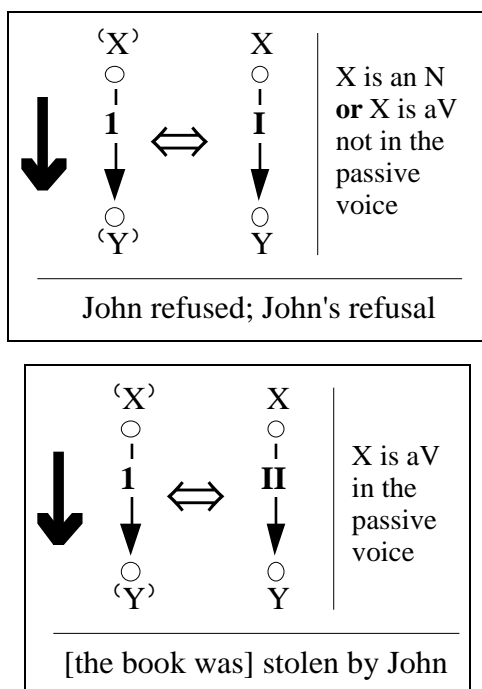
⌜X⌝
1
⌜Y⌝
$\Leftrightarrow$
X
I
Y

X is an N **or** X is aV not in the passive voice

John refused; John's refusal

⌜X⌝
1
⌜Y⌝
$\Leftrightarrow$
X
II
Y

X is aV in the passive voice

[the book was] stolen by John